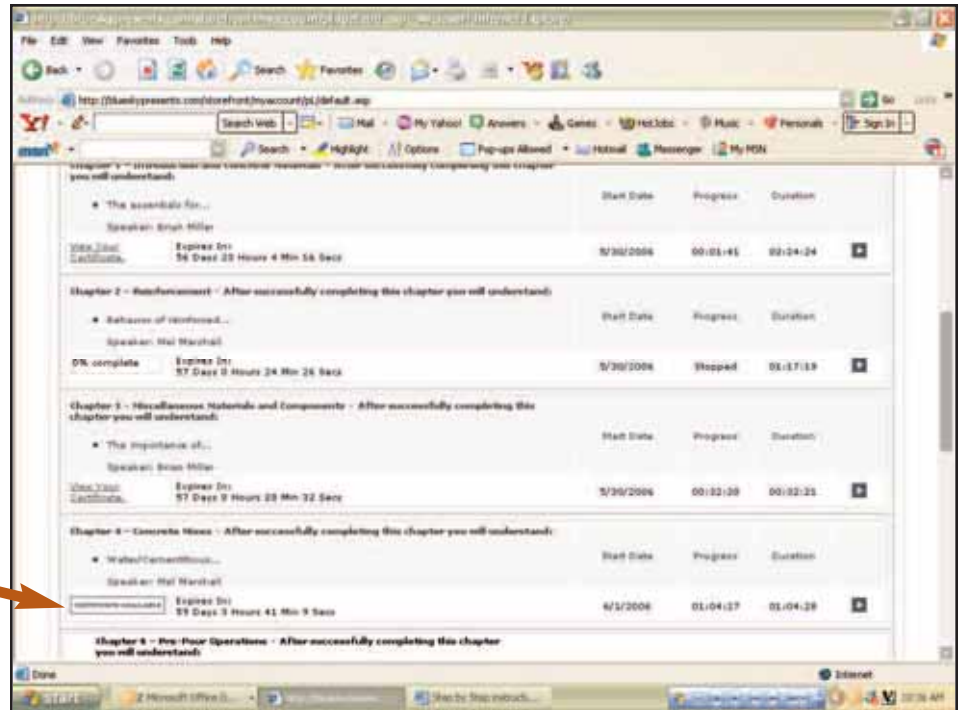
File Edit View Favorites Tools Help

Back Search Favorites

Address http://bluesky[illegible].com/storefront/myaccount/pl/default.asp Go

Y! Search Web Mail My Yahoo! Answers Games HotJobs Music Personals Sign In

msn Search Highlight Options Pop-ups Allowed Hotmail Messenger My MSN

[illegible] - After successfully completing this chapter you will understand:

• The essentials for...

Speaker: Brian Miller

| | | Start Date | Progress | Duration |
|---|---|---|---|---|
| View Your Certificate. | Expires In: 56 Days 23 Hours 4 Min 16 Secs | 5/30/2006 | 00:01:41 | 02:24:24 |

Chapter 2 - Reinforcement - After successfully completing this chapter you will understand:

• Behavior of reinforced...

Speaker: Mel Marshall

| | | Start Date | Progress | Duration |
|---|---|---|---|---|
| 0% complete | Expires In: 57 Days 0 Hours 24 Min 26 Secs | 5/30/2006 | Stopped | 01:17:19 |

Chapter 3 - Miscellaneous Materials and Components - After successfully completing this chapter you will understand:

• The importance of...

Speaker: Brian Miller

| | | Start Date | Progress | Duration |
|---|---|---|---|---|
| View Your Certificate. | Expires In: 57 Days 0 Hours 25 Min 32 Secs | 5/30/2006 | 00:32:20 | 00:32:21 |

Chapter 4 - Concrete Mixes - After successfully completing this chapter you will understand:

• Water/Cement Ratio...

Speaker: Mel Marshall

| | | Start Date | Progress | Duration |
|---|---|---|---|---|
| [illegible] | Expires In: 59 Days 3 Hours 41 Min 9 Secs | 6/1/2006 | 01:04:27 | 01:04:28 |

Chapter 6 - Pre-Pour Operations - After successfully completing this chapter you will understand:

Done Internet

start 2 Microsoft Office O... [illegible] Step by Step instructi... 10:36 AM